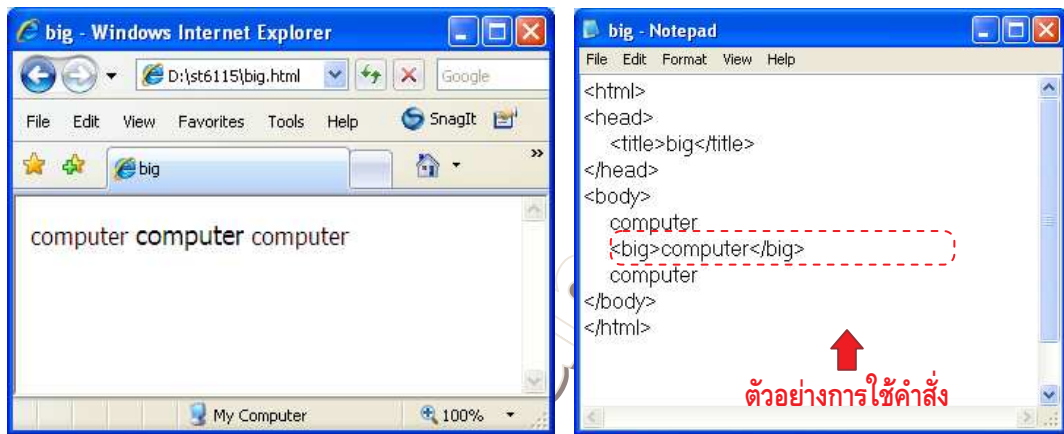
big - Windows Internet Explorer

D:\st6115\big.html

Google

File Edit View Favorites Tools Help

SnagIt

big

computer computer computer

My Computer

100%

big - Notepad

File Edit Format View Help

<html>
<head>
<title>big</title>
</head>
<body>
computer
<big>computer</big>
computer
</body>
</html>

ตัวอย่างการใช้คำสั่ง